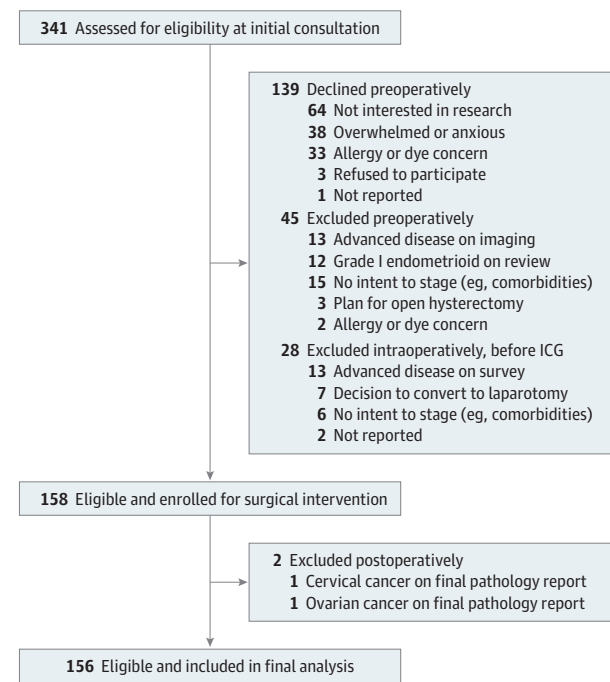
**341** Assessed for eligibility at initial consultation

**139** Declined preoperatively
**64** Not interested in research
**38** Overwhelmed or anxious
**33** Allergy or dye concern
**3** Refused to participate
**1** Not reported

**45** Excluded preoperatively
**13** Advanced disease on imaging
**12** Grade I endometrioid on review
**15** No intent to stage (eg, comorbidities)
**3** Plan for open hysterectomy
**2** Allergy or dye concern

**28** Excluded intraoperatively, before ICG
**13** Advanced disease on survey
**7** Decision to convert to laparotomy
**6** No intent to stage (eg, comorbidities)
**2** Not reported

**158** Eligible and enrolled for surgical intervention

**2** Excluded postoperatively
**1** Cervical cancer on final pathology report
**1** Ovarian cancer on final pathology report

**156** Eligible and included in final analysis